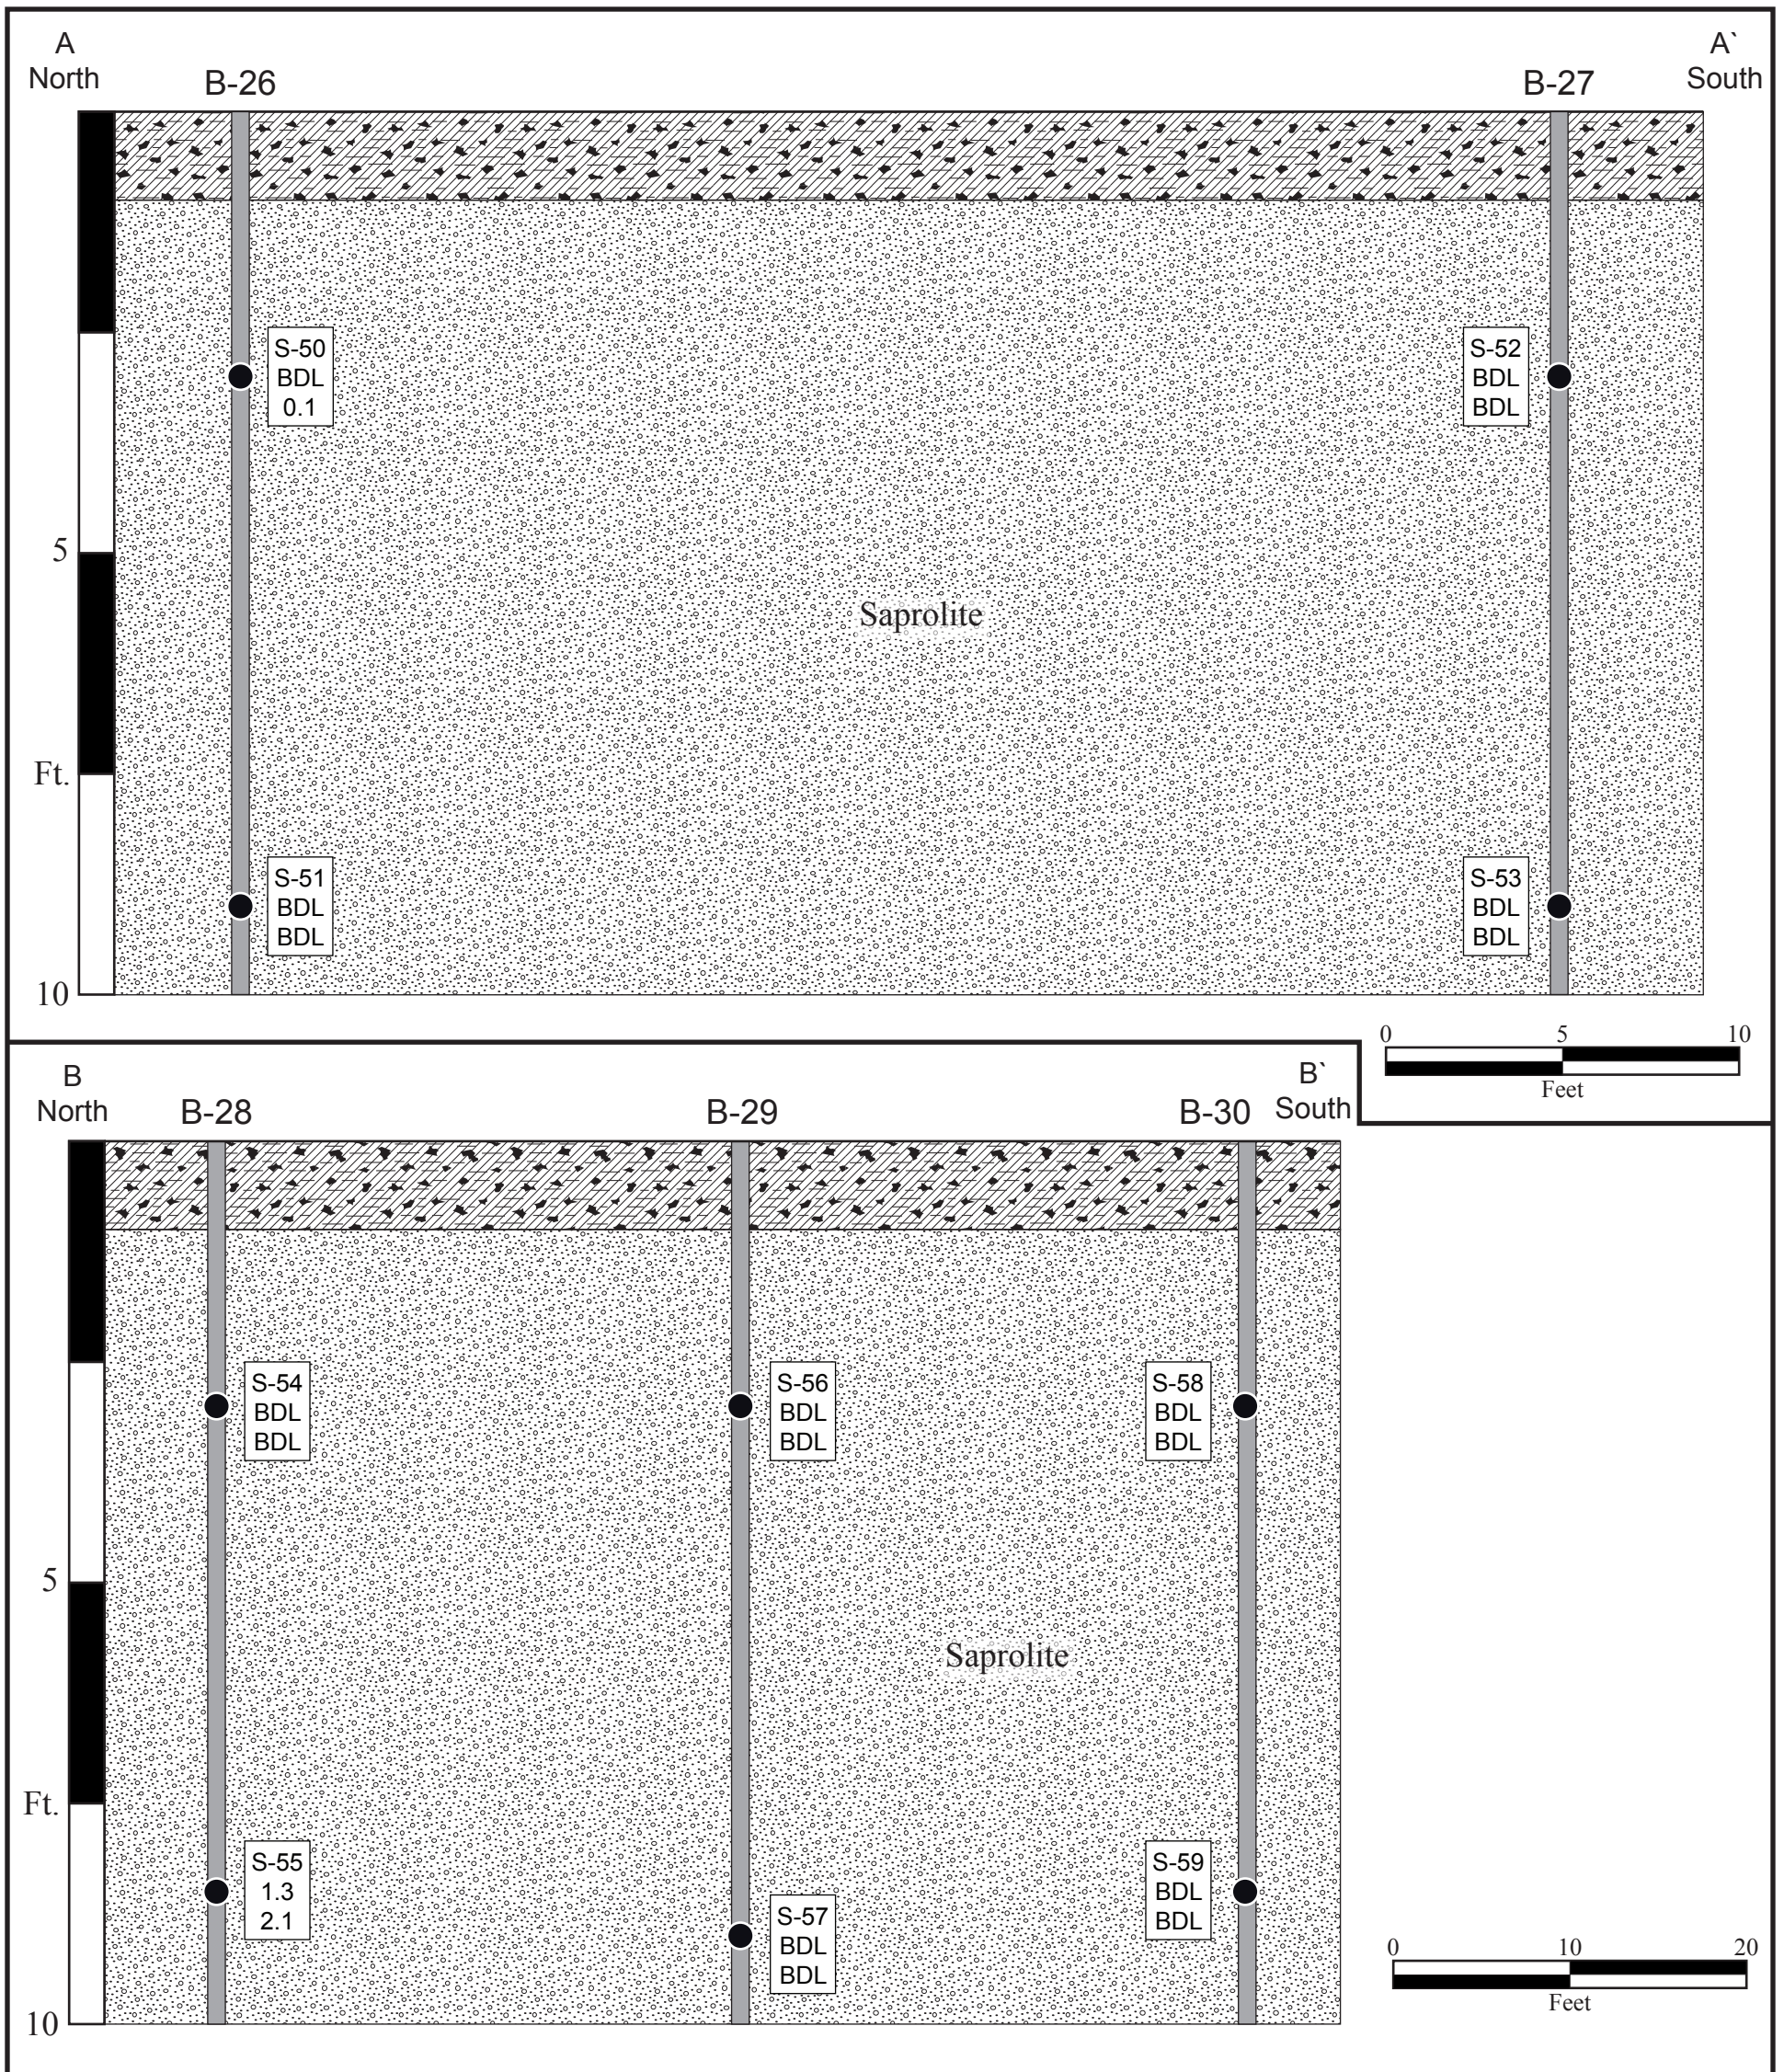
A
North

B-26

B-27

A`
South

S-50
BDL
0.1

S-52
BDL
BDL

5

Saprolite

Ft.

S-51
BDL
BDL

S-53
BDL
BDL

10

0 5 10
Feet

B
North

B-28

B-29

B-30

B`
South

S-54
BDL
BDL

S-56
BDL
BDL

S-58
BDL
BDL

5

Saprolite

Ft.

S-55
1.3
2.1

S-57
BDL
BDL

S-59
BDL
BDL

10

0 10 20
Feet